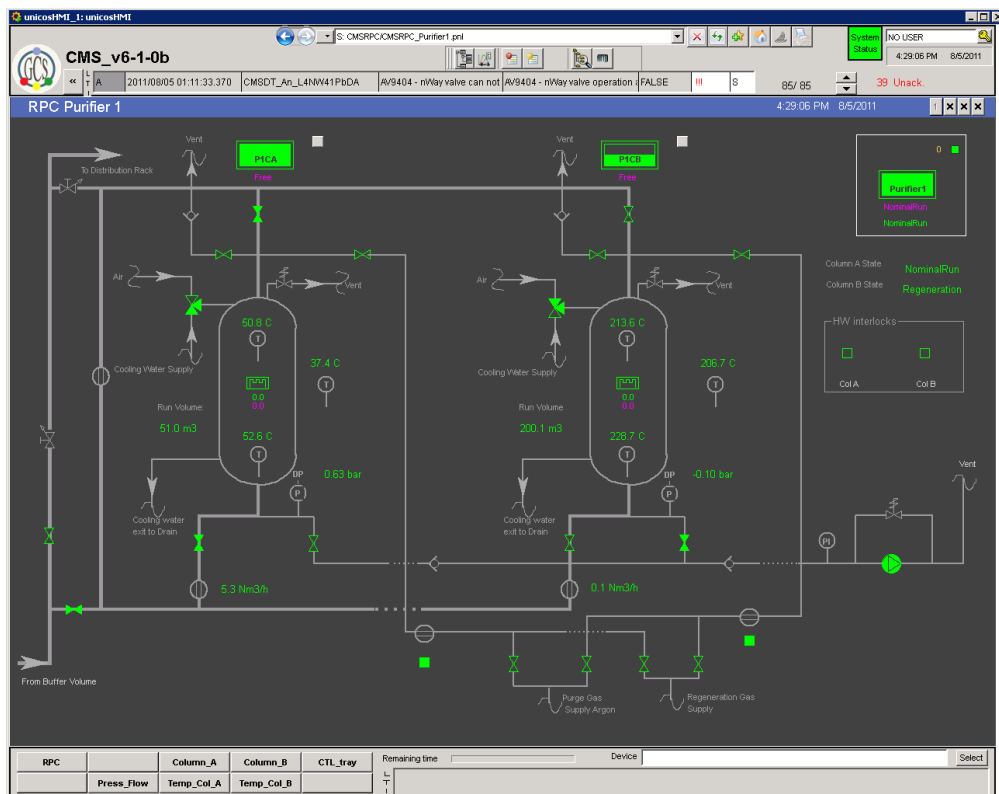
unicosHMI_1: unicosHMI

S: CMSRPC/CMSRPC_Purifier1.pnl

System Status

NO USER

4:29:06 PM 8/5/2011

CMS_v6-1-0b

«

A

2011/08/05 01:11:33.370

CMSDT_An_L4NW41PbDA

AV9404 - nWay valve can not

AV9404 - nWay valve operation

FALSE

!!!

S

85/ 85

39 Unack.

RPC Purifier 1

4:29:06 PM 8/5/2011

Vent

P1CA

Free

Vent

P1CB

Free

To Distribution Rack

Purifier1

NominalRun

NominalRun

0

Air

Vent

Air

Vent

Column A State

NominalRun

Column B State

Regeneration

HW interlocks

Col A

Col B

50.8 C

37.4 C

213.6 C

206.7 C

Cooling Water Supply

Cooling Water Supply

0.0

0.0

0.0

0.0

Run Volume

Run Volume

51.0 m3

200.1 m3

52.6 C

228.7 C

DP

DP

0.63 bar

-0.10 bar

Vent

Cooling water exit to Drain

Cooling water exit to Drain

PI

5.3 Nm3/h

0.1 Nm3/h

From Buffer Volume

Purge Gas Supply Argon

Regeneration Gas Supply

RPC

Column_A

Column_B

CTL_tray

Press_Flow

Temp_Col_A

Temp_Col_B

Remaining time

Device

Select